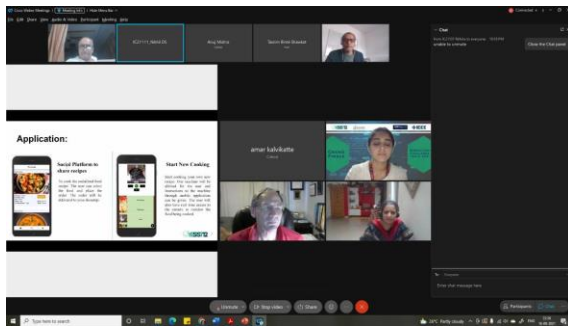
Cisco Webex Meetings

ECI111_Nikhil Dt

Anuj Mishra

Sachin Bhim Bhosale

Application:

Social Platform to share recipes

Start New Cooking

amar kalvikatte

Chat

unable to unmute

Close the Chat panel

Enter chat message here

Unmute

Stop video

Share

Participants

Chat

Type here to search

Partly cloudy